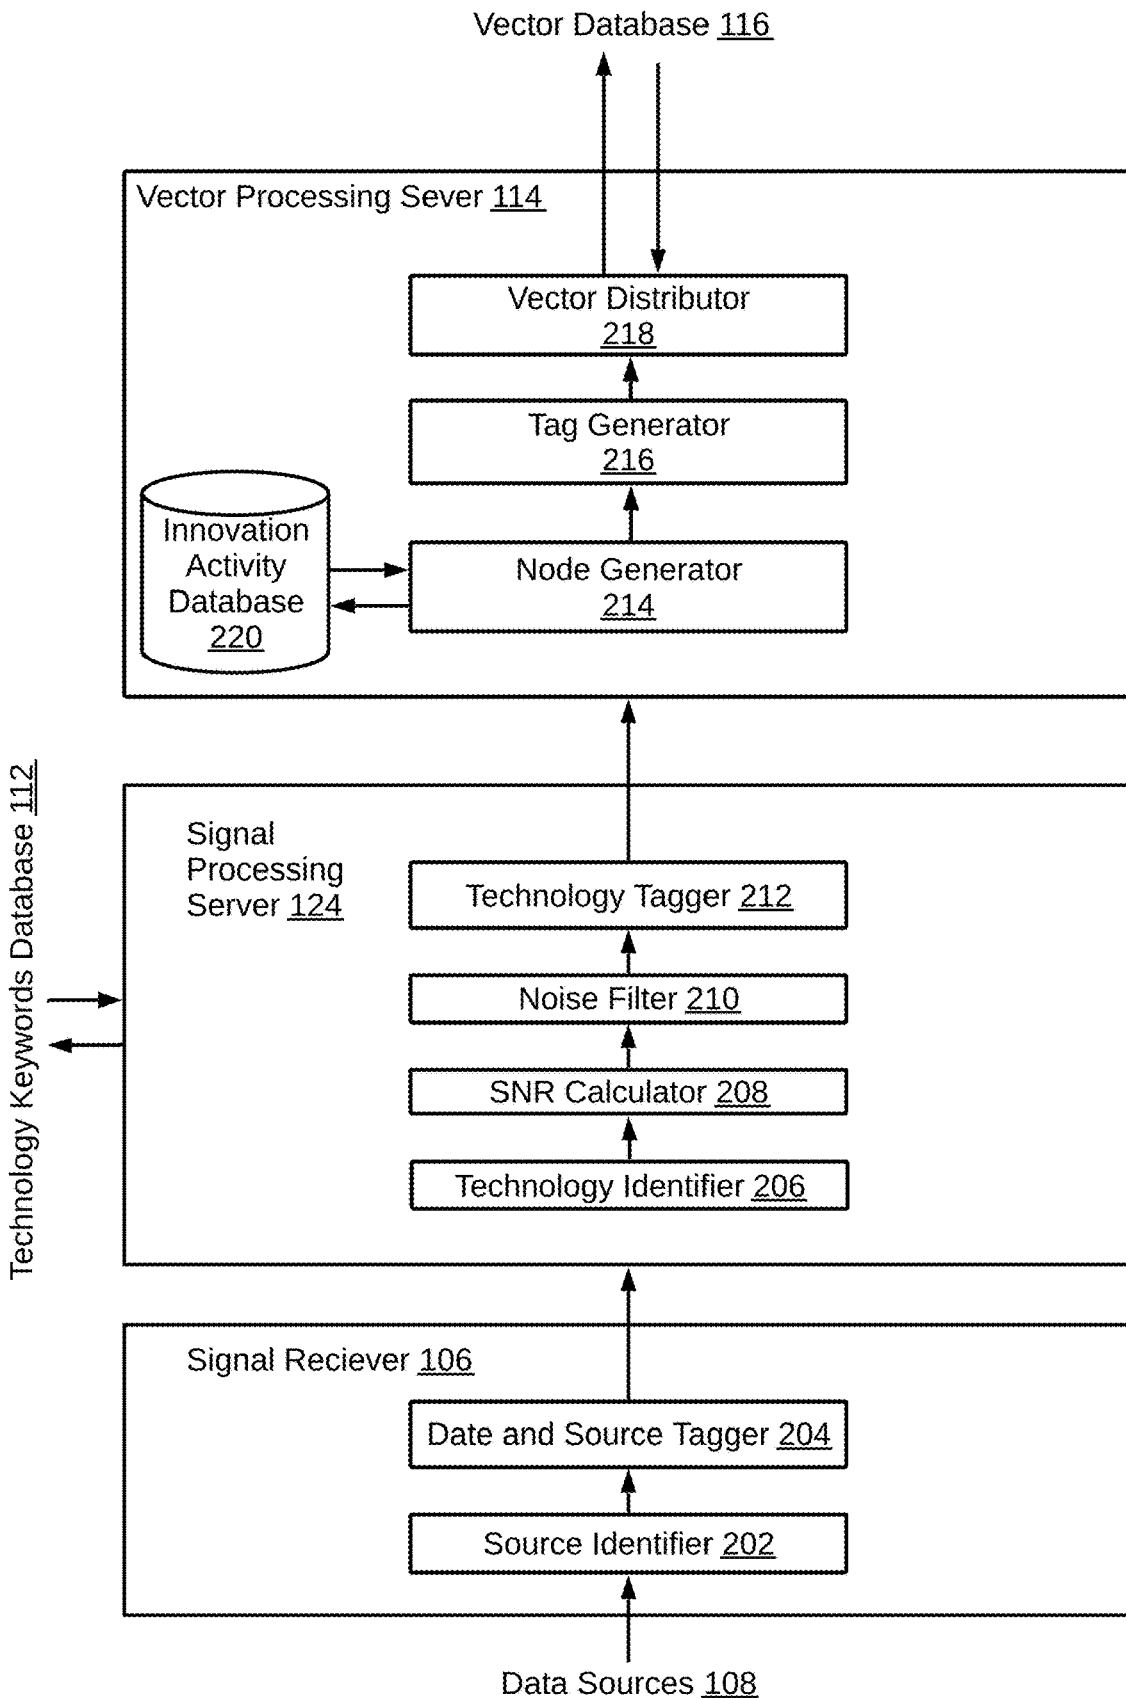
Vector Database 116

Vector Processing Sever 114

Vector Distributor 218

Tag Generator 216

Innovation Activity Database 220

Node Generator 214

Technology Keywords Database 112

Signal Processing Server 124

Technology Tagger 212

Noise Filter 210

SNR Calculator 208

Technology Identifier 206

Signal Reciever 106

Date and Source Tagger 204

Source Identifier 202

Data Sources 108